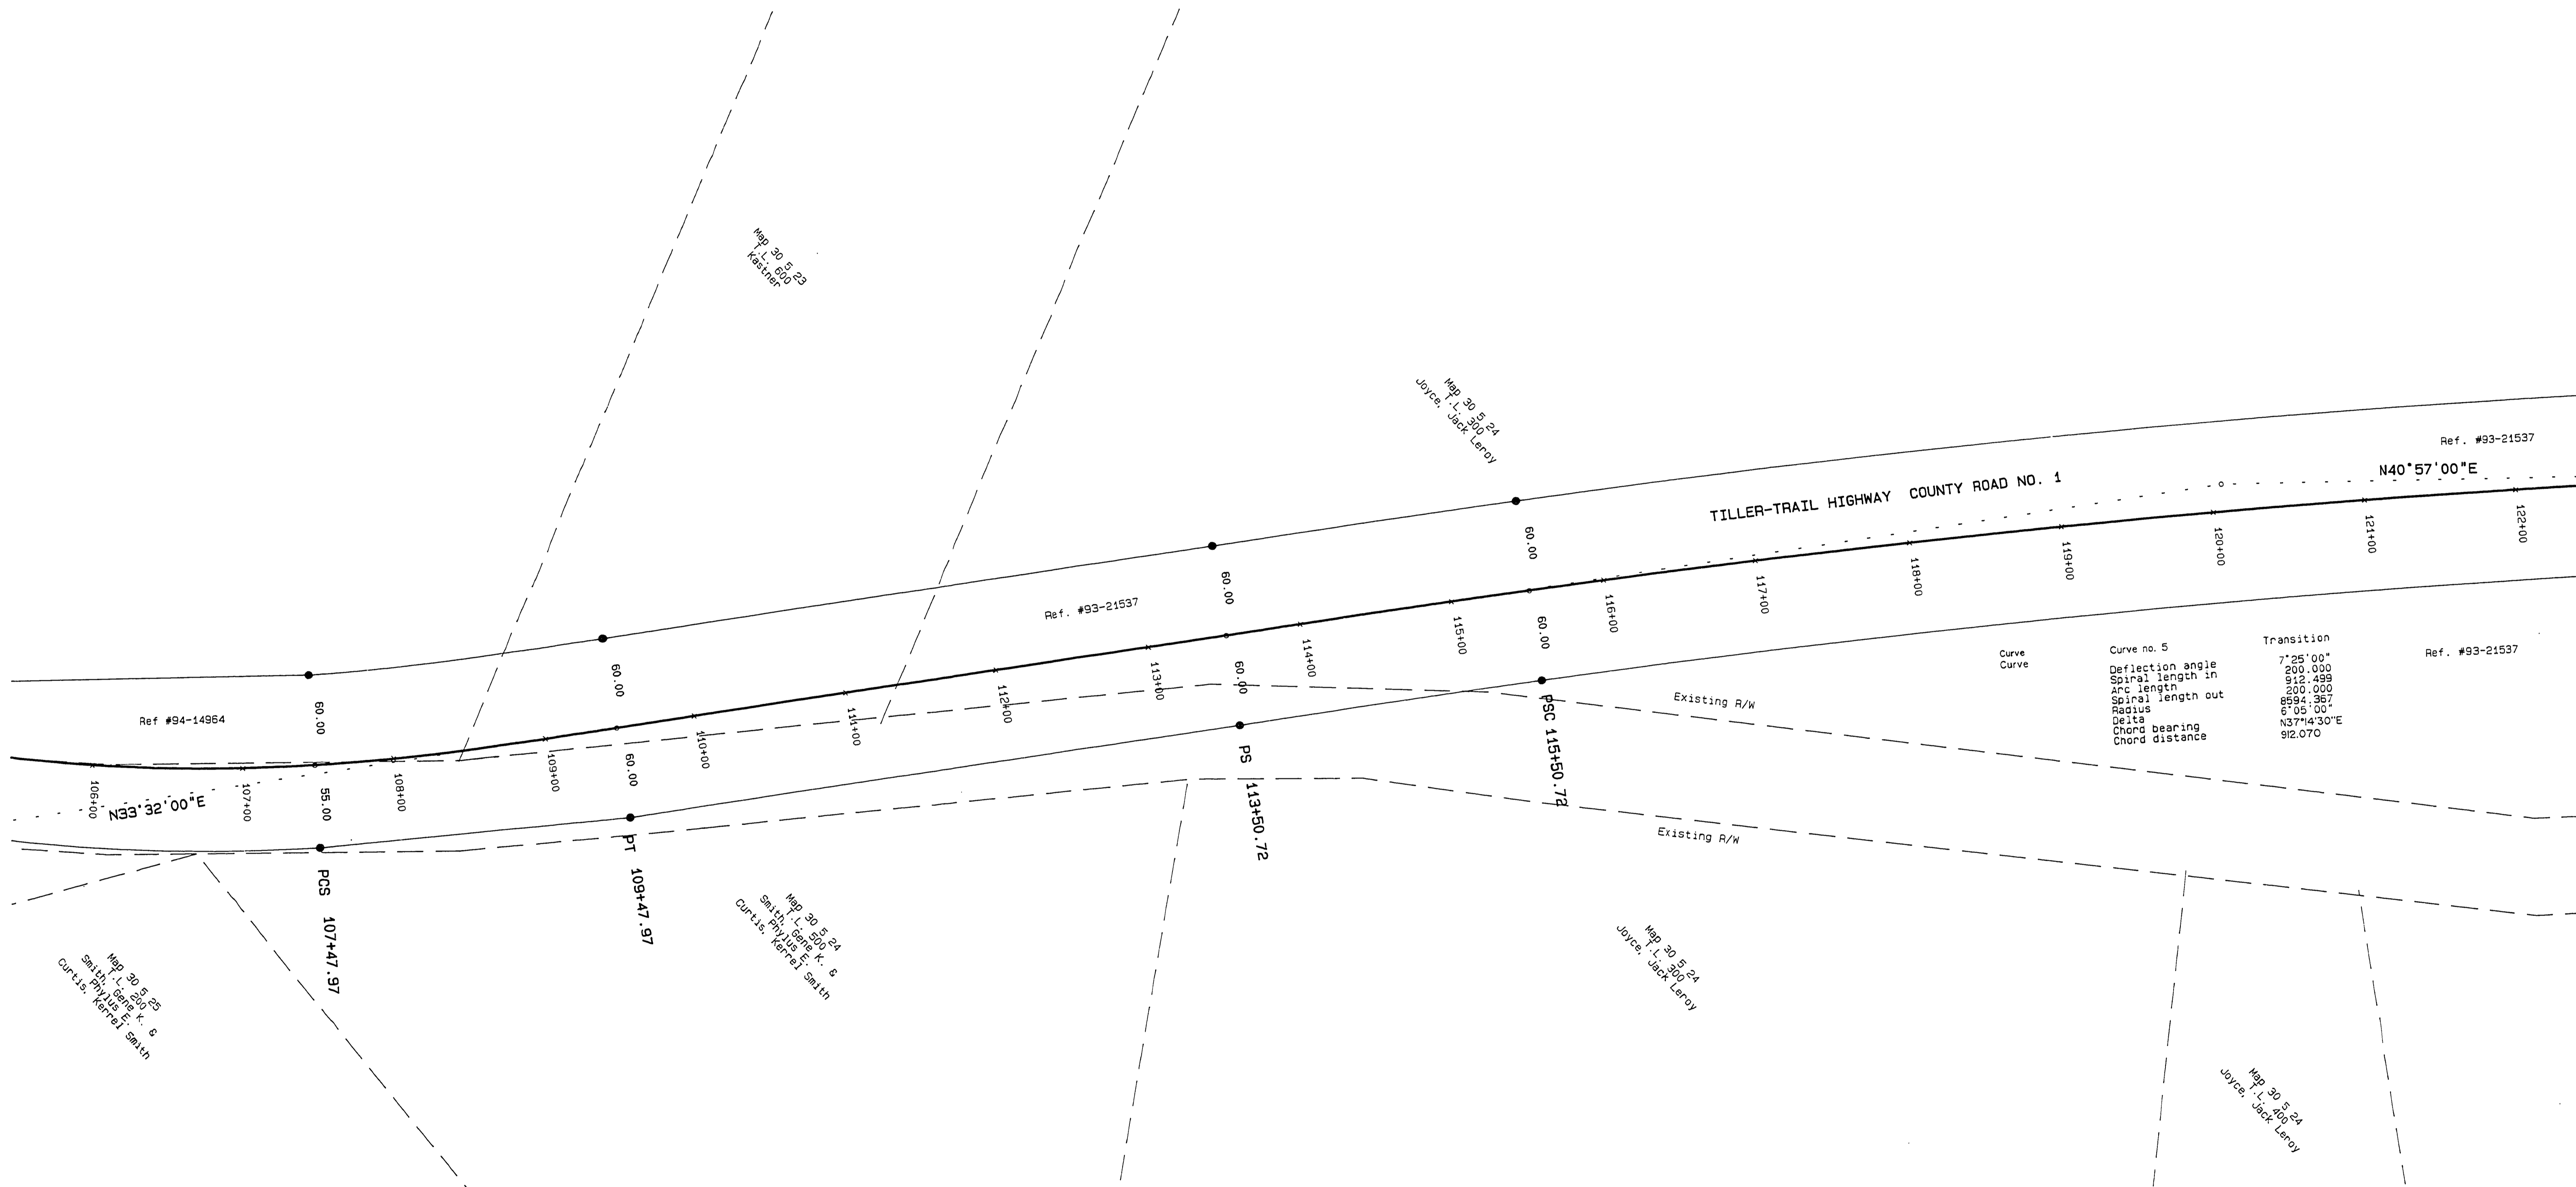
Map 30 5 23
T.L. 600
Kastner

Map 30 5 24
T.L. 300
Joyce, Jack Leroy

Ref. #93-21537

N40°57'00"E

TILLER-TRAIL HIGHWAY COUNTY ROAD NO. 1

60.00

60.00

Ref. #93-21537

60.00

60.00

60.00

60.00

Ref #94-14964

60.00

Curve
Curve

Curve no. 5

| | Transition |
|---|---|
| Deflection angle | 7°25'00" |
| Spiral length in | 200.000 |
| Arc length | 912.499 |
| Spiral length out | 200.000 |
| Radius | 8594.367 |
| Delta | 6°05'00" |
| Chord bearing | N37°14'30"E |
| Chord distance | 912.070 |

Ref. #93-21537

Existing R/W

Existing R/W

106+00
107+00
108+00
109+00
110+00
111+00
112+00
113+00
114+00
115+00
116+00
117+00
118+00
119+00
120+00
121+00
122+00

N33°32'00"E

55.00

60.00

PCS 107+47.97

PT 109+47.97

PS 113+50.72

PSC 115+50.72

Map 30 5 25
T.L. 200
Smith, Gene K. &
Phylus E.
Curtis Kerrel Smith

Map 30 5 24
T.L. 500
Smith, Gene K. &
Phylus E.
Curtis, Kerrel Smith

Map 30 5 24
T.L. 300
Joyce, Jack Leroy

Map 30 5 24
T.L. 400
Joyce, Jack Leroy